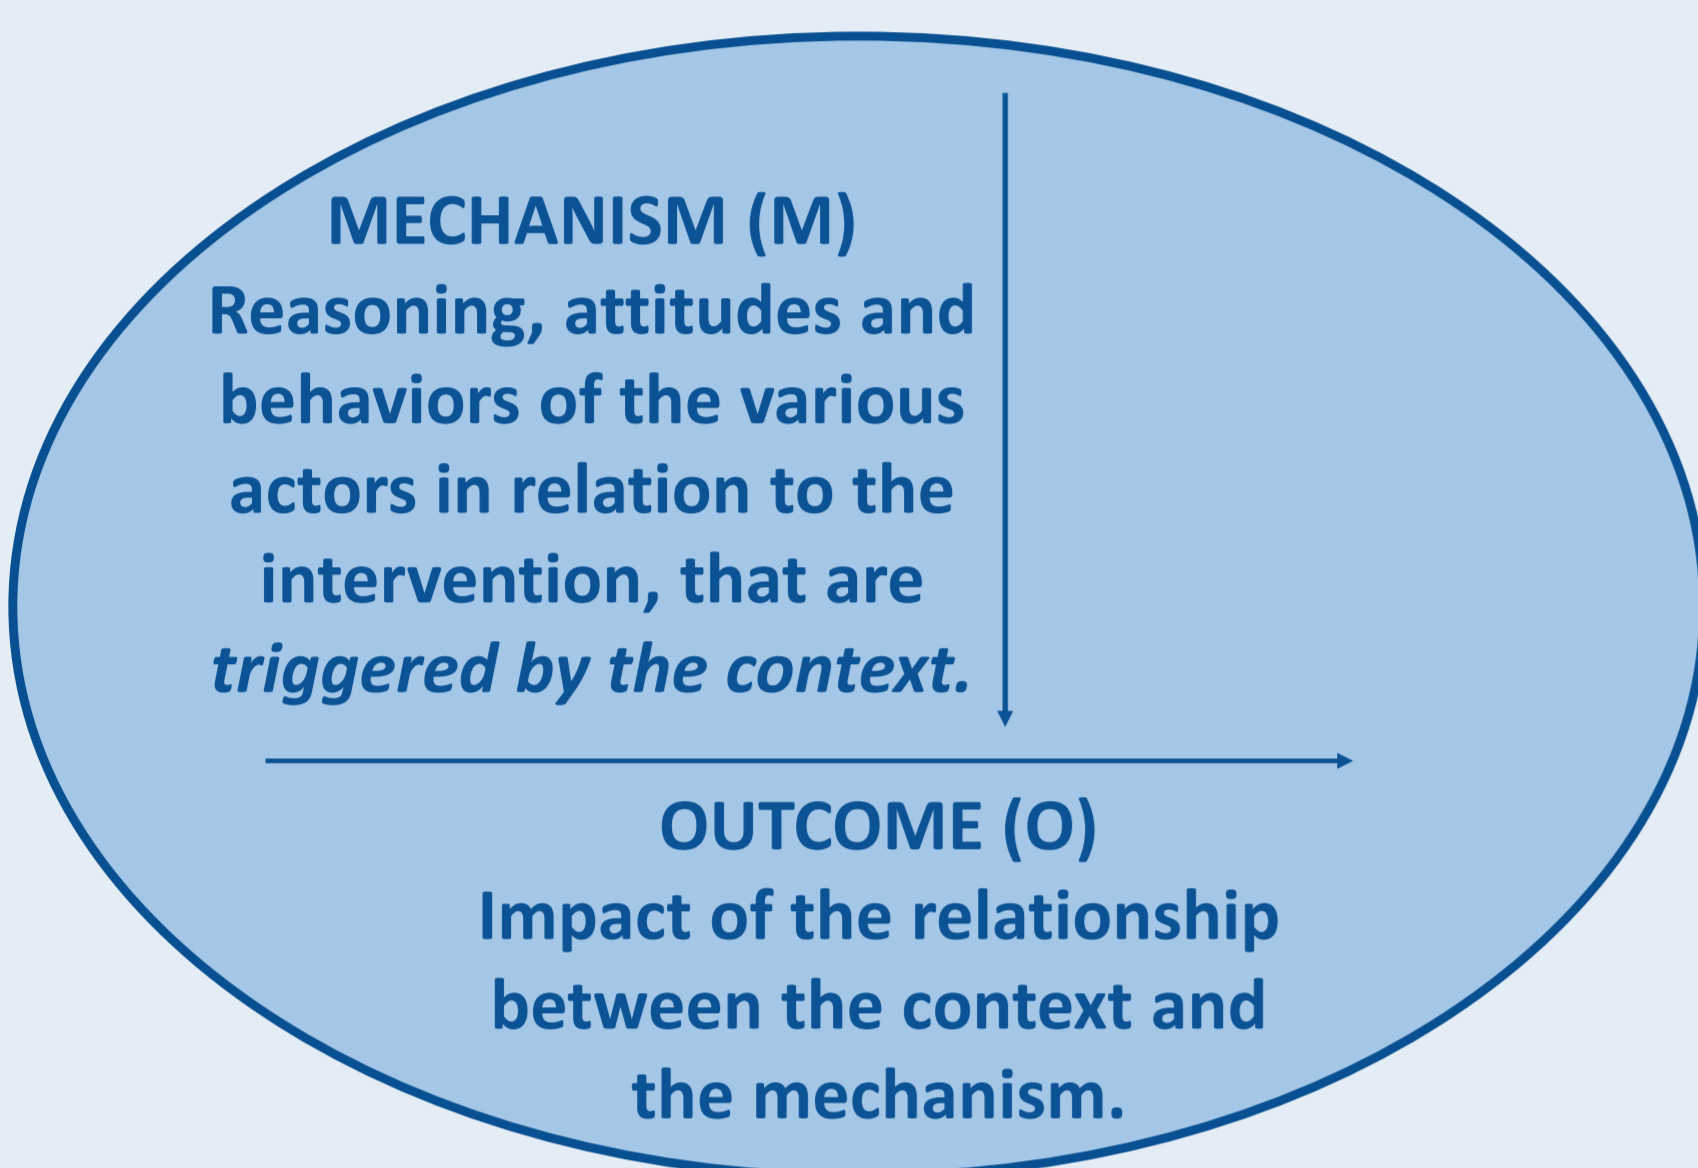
MECHANISM (M)
Reasoning, attitudes and behaviors of the various actors in relation to the intervention, that are *triggered by the context.*

OUTCOME (O)
Impact of the relationship between the context and the mechanism.